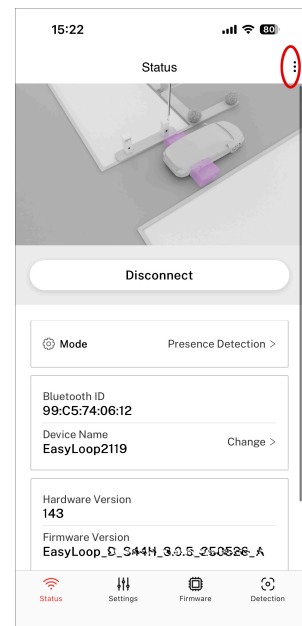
15:22

80

Status

Disconnect

Mode

Presence Detection >

Bluetooth ID
99:C5:74:06:12

Device Name
EasyLoop2119

Change >

Hardware Version
143

Firmware Version
EasyLoop_D_S44H_3.0.5_250526_A

Status

Settings

Firmware

Detection